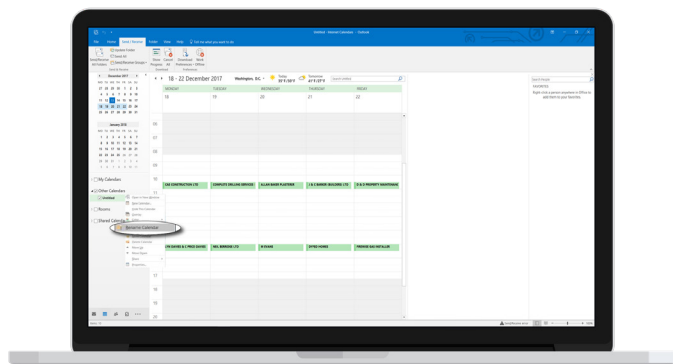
Untitled - Internet Calendars - Outlook

File Home Send / Receive Folder View Help Tell me what you want to do

18 - 22 December 2017 Washington, D.C.

December 2017

January 2018

MONDAY TUESDAY WEDNESDAY THURSDAY FRIDAY
18 19 20 21 22

My Calendars
Other Calendars
Untitled
Rooms
Shared Calendars

Rename Calendar

C&E CONSTRUCTION LTD COMPLETE DRILLING SERVICES ALLAN BAKER PLASTERER J & J BARKER (BUILDERS) LTD D & G PROPERTY MAINTENANCE

LYN DAVIES & J PRICE (AUTO) DEL BERRIDGE LTD N EVANS EPPIE HOMES TREVOR GAS INSTALLER

09
10
11
12
13
14
15
16
17
18
19

Search People
FAVOURITES